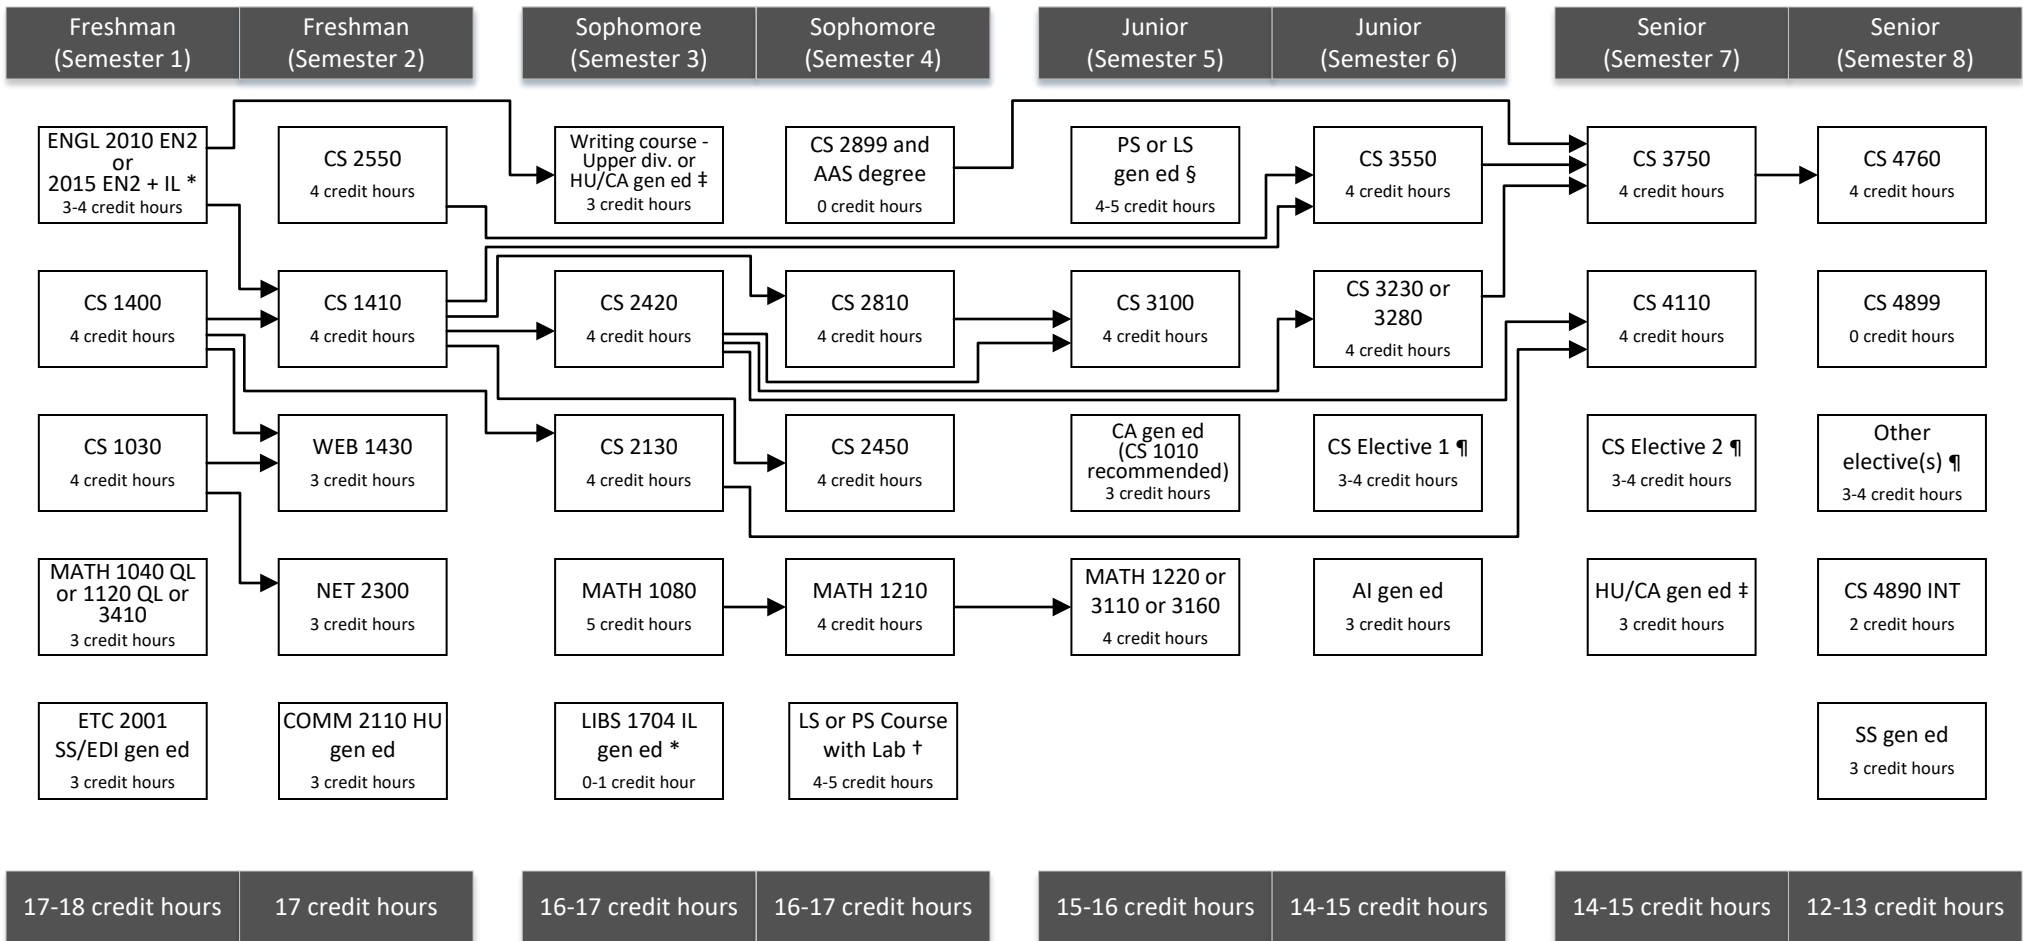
Freshman (Semester 1)

ENGL 2010 EN2 or 2015 EN2 + IL *
3-4 credit hours

CS 1400
4 credit hours

CS 1030
4 credit hours

MATH 1040 QL or 1120 QL or 3410
3 credit hours

ETC 2001 SS/EDI gen ed
3 credit hours

17-18 credit hours

Freshman (Semester 2)

CS 2550
4 credit hours

CS 1410
4 credit hours

WEB 1430
3 credit hours

NET 2300
3 credit hours

COMM 2110 HU gen ed
3 credit hours

17 credit hours

Sophomore (Semester 3)

Writing course - Upper div. or HU/CA gen ed ‡
3 credit hours

CS 2420
4 credit hours

CS 2130
4 credit hours

MATH 1080
5 credit hours

LIBS 1704 IL gen ed *
0-1 credit hour

16-17 credit hours

Sophomore (Semester 4)

CS 2899 and AAS degree
0 credit hours

CS 2810
4 credit hours

CS 2450
4 credit hours

MATH 1210
4 credit hours

LS or PS Course with Lab †
4-5 credit hours

16-17 credit hours

Junior (Semester 5)

PS or LS gen ed §
4-5 credit hours

CS 3100
4 credit hours

CA gen ed (CS 1010 recommended)
3 credit hours

MATH 1220 or 3110 or 3160
4 credit hours

15-16 credit hours

Junior (Semester 6)

CS 3550
4 credit hours

CS 3230 or 3280
4 credit hours

CS Elective 1 ¶
3-4 credit hours

AI gen ed
3 credit hours

14-15 credit hours

Senior (Semester 7)

CS 3750
4 credit hours

CS 4110
4 credit hours

CS Elective 2 ¶
3-4 credit hours

HU/CA gen ed ‡
3 credit hours

14-15 credit hours

Senior (Semester 8)

CS 4760
4 credit hours

CS 4899
0 credit hours

Other elective(s) ¶
3-4 credit hours

CS 4890 INT
2 credit hours

SS gen ed
3 credit hours

12-13 credit hours